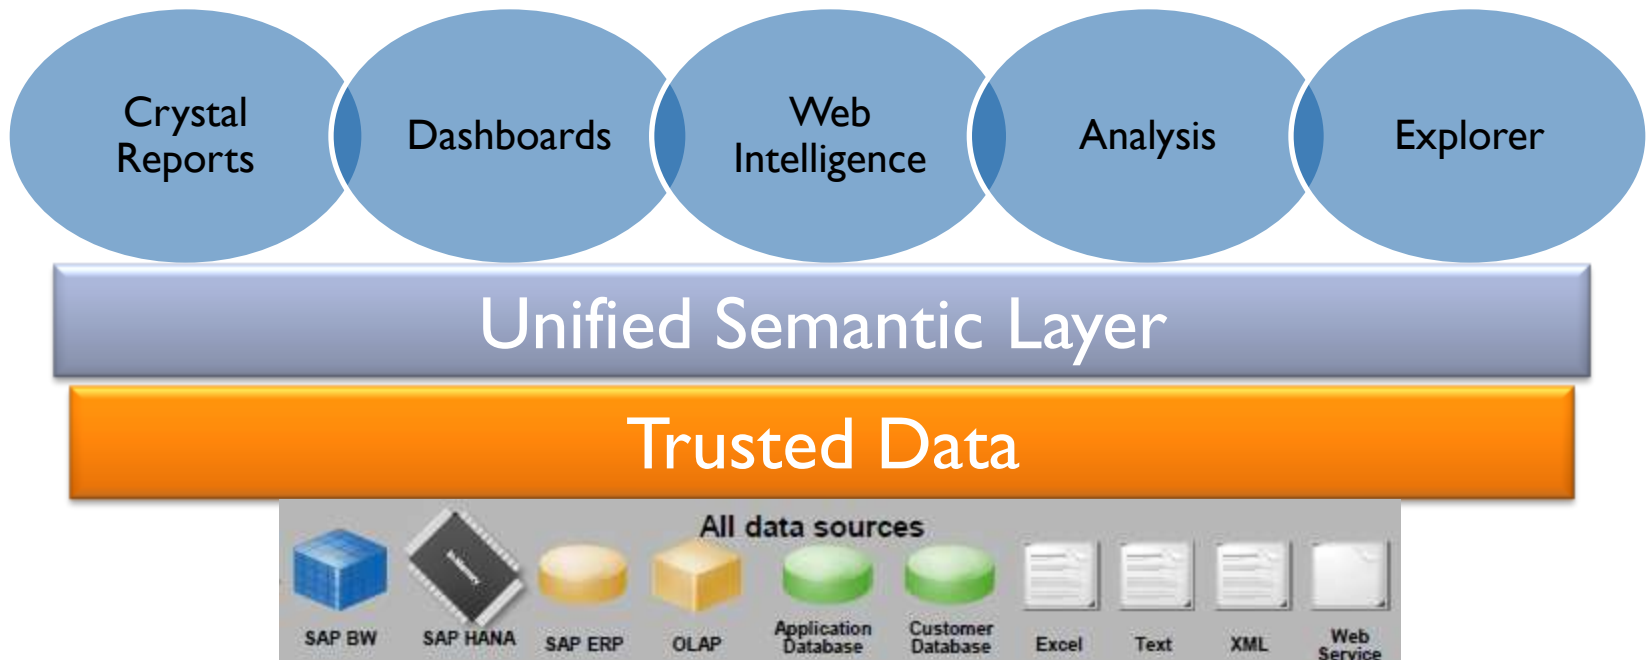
Crystal Reports

Dashboards

Web Intelligence

Analysis

Explorer

Unified Semantic Layer

Trusted Data

All data sources

SAP BW

SAP HANA

SAP ERP

OLAP

Application Database

Customer Database

Excel

Text

XML

Web Service